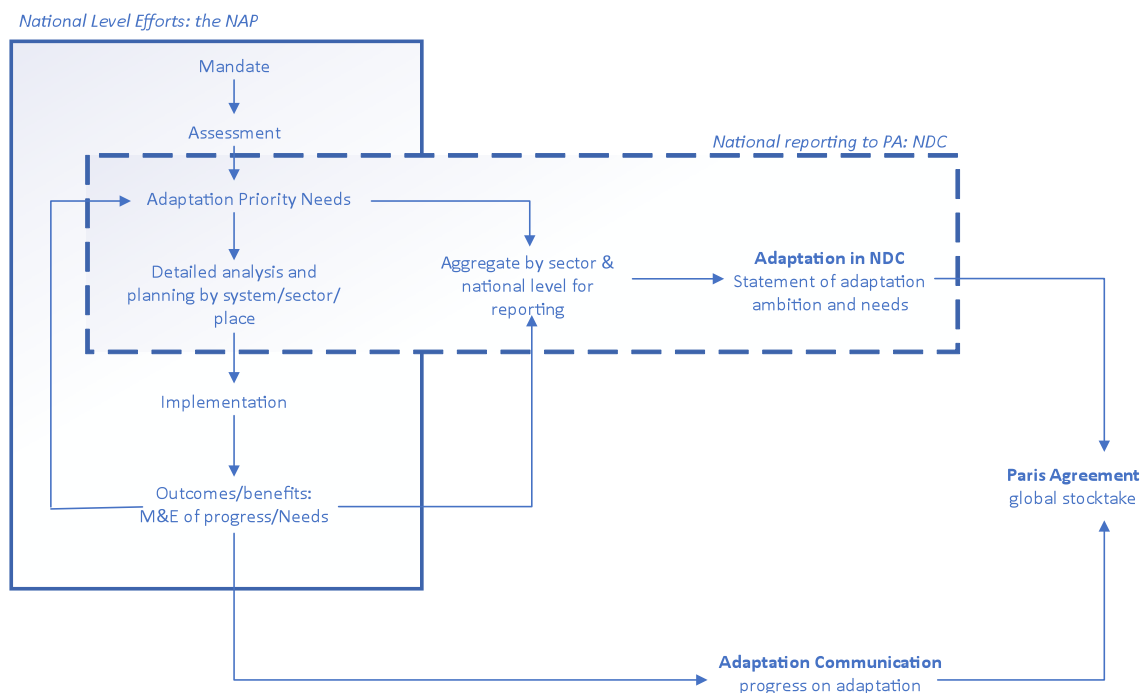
National Level Efforts: the NAP

Mandate

Assessment

National reporting to PA: NDC

Adaptation Priority Needs

Detailed analysis and planning by system/sector/ place

Aggregate by sector & national level for reporting

Adaptation in NDC
Statement of adaptation ambition and needs

Implementation

Outcomes/benefits: M&E of progress/Needs

Paris Agreement
global stocktake

Adaptation Communication
progress on adaptation